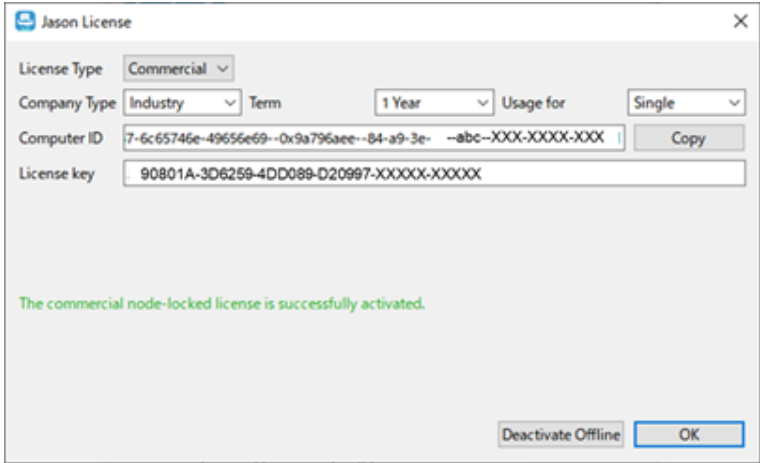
Jason License

License Type Commercial

Company Type Industry Term 1 Year Usage for Single

Computer ID 7-6c65746e-49656e69--0x9a796aee--84-a9-3e- --abc--XXX-XXXX-XXX Copy

License key 90801A-3D6259-4DD089-D20997-XXXXX-XXXXX

The commercial node-locked license is successfully activated.

Deactivate Offline OK